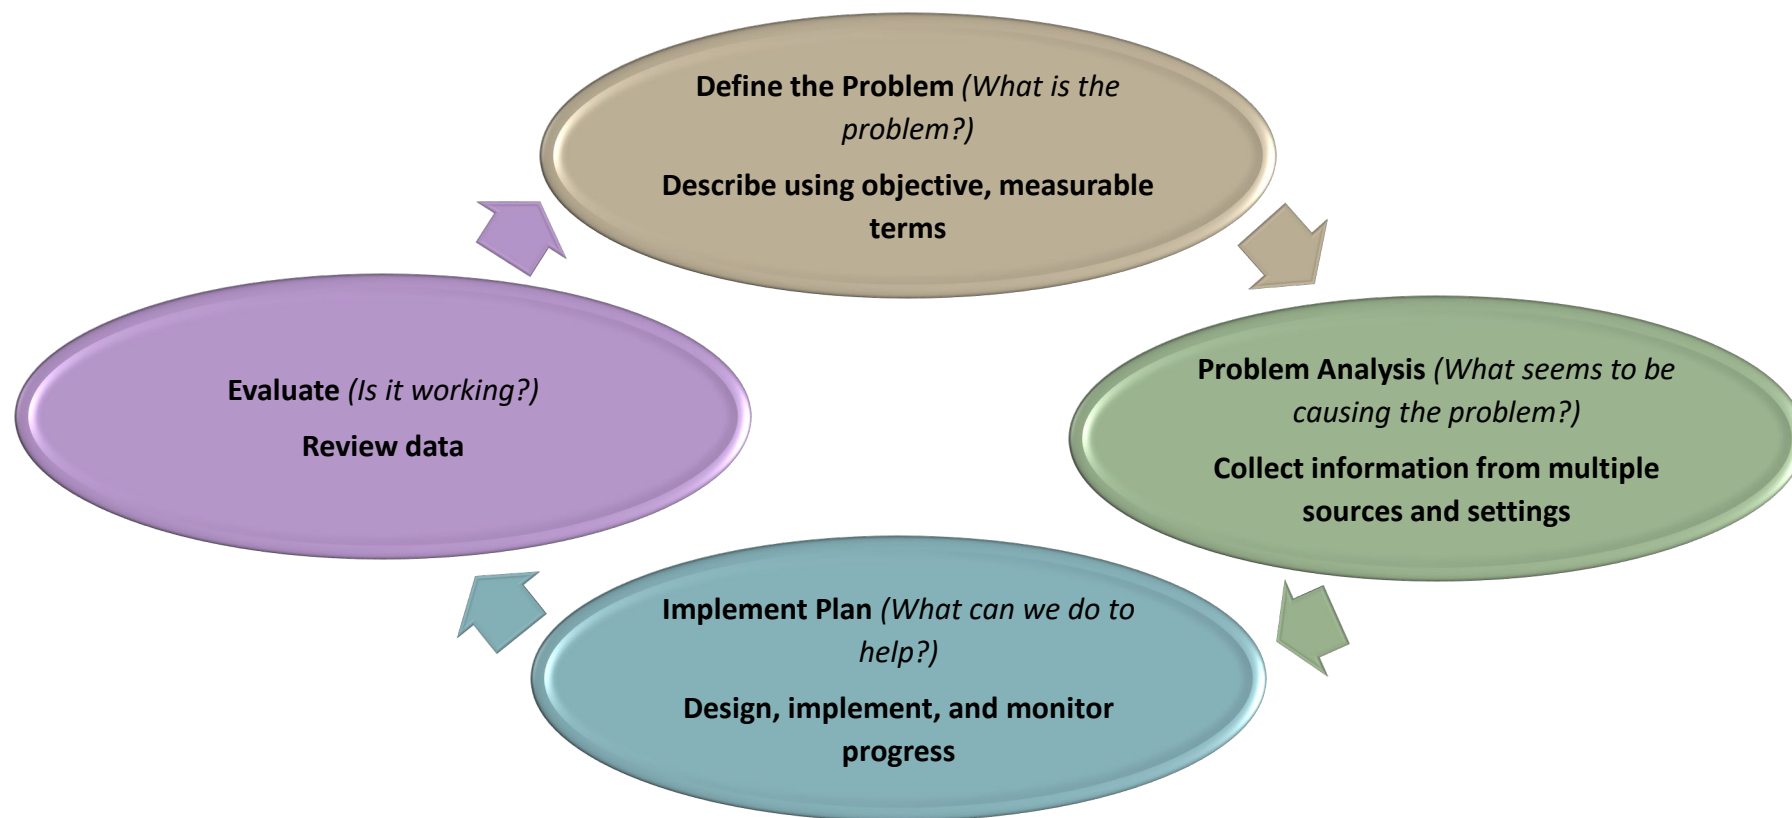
Define the Problem (What is the problem?)

Describe using objective, measurable terms

Problem Analysis (What seems to be causing the problem?)

Collect information from multiple sources and settings

Implement Plan (What can we do to help?)

Design, implement, and monitor progress

Evaluate (Is it working?)

Review data